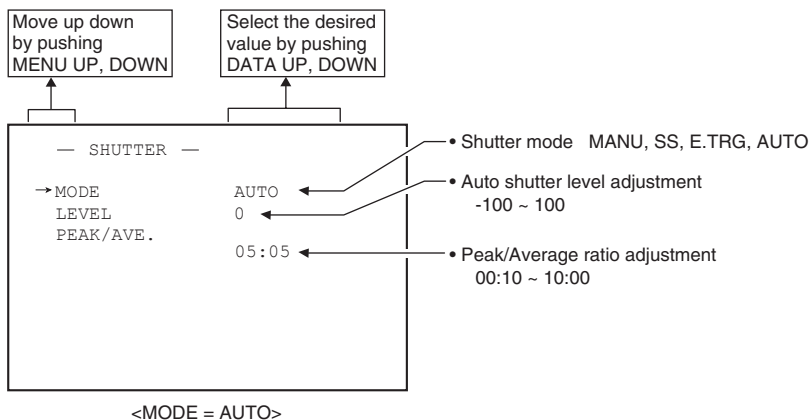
Move up down by pushing MENU UP, DOWN

Select the desired value by pushing DATA UP, DOWN

— SHUTTER —

→ MODE AUTO
LEVEL 0
PEAK/AVE.
05:05

• Shutter mode MANU, SS, E.TRG, AUTO

• Auto shutter level adjustment
-100 ~ 100

• Peak/Average ratio adjustment
00:10 ~ 10:00

<MODE = AUTO>